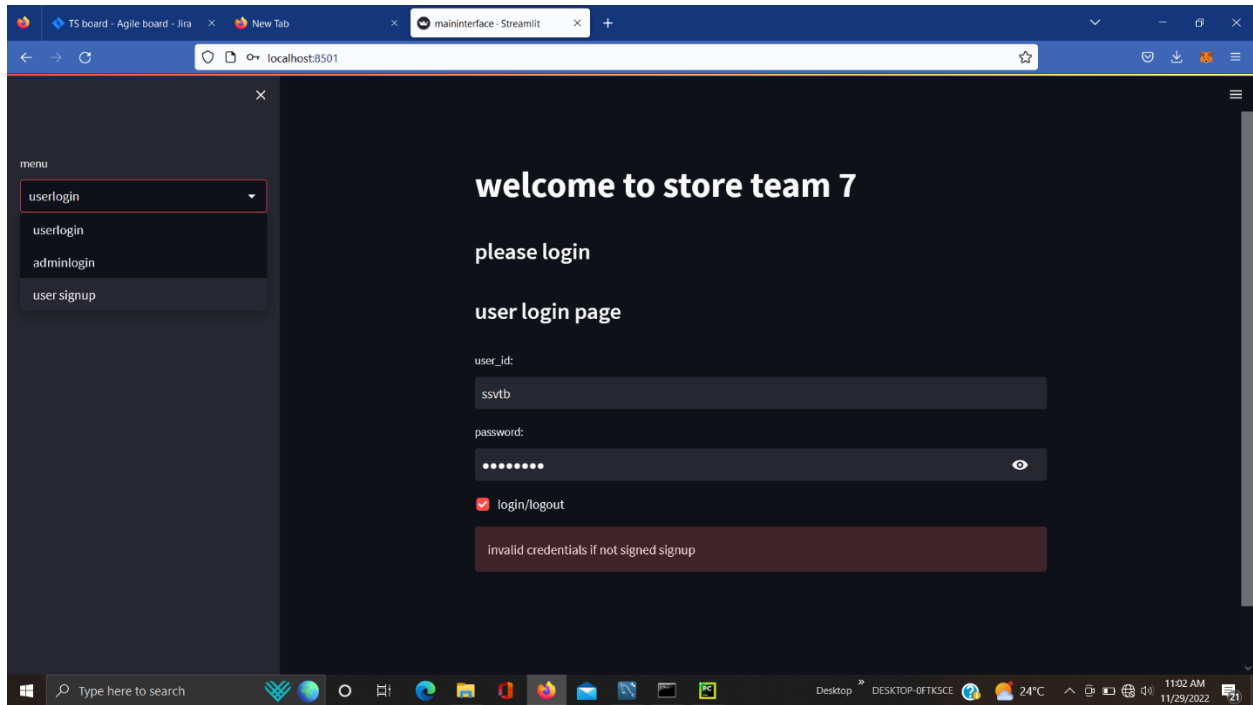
TS board - Agile board - Jira
New Tab
maininterface · Streamlit
localhost:8501

menu
userlogin
userlogin
adminlogin
user signup

welcome to store team 7

please login

user login page

user_id:
ssvtb
password:
••••••••
login/logout
invalid credentials if not signed signup

Type here to search
Desktop
DESKTOP-0FTKSCE
24°C
11:02 AM
11/29/2022
21